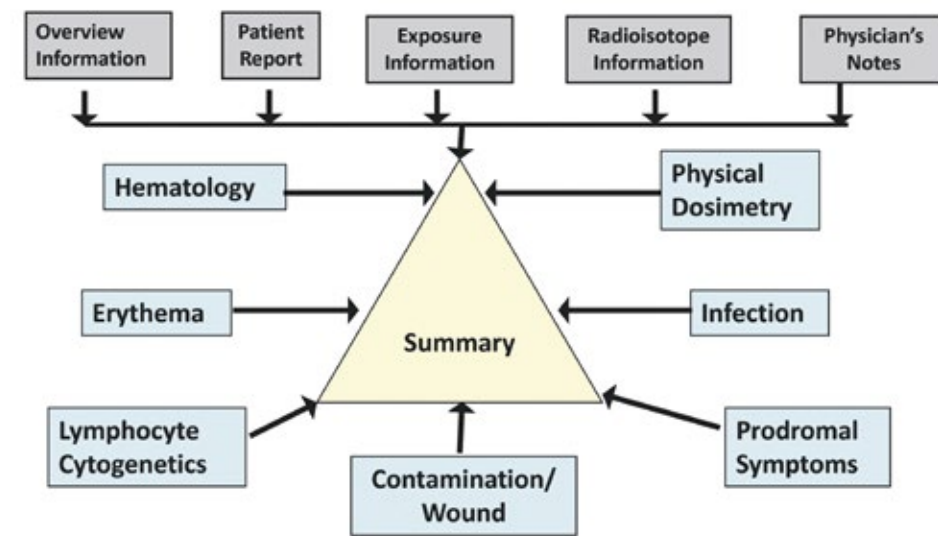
Overview Information

Patient Report

Exposure Information

Radioisotope Information

Physician's Notes

Hematology

Physical Dosimetry

Erythema

Summary

Infection

Lymphocyte Cytogenetics

Contamination/ Wound

Prodromal Symptoms